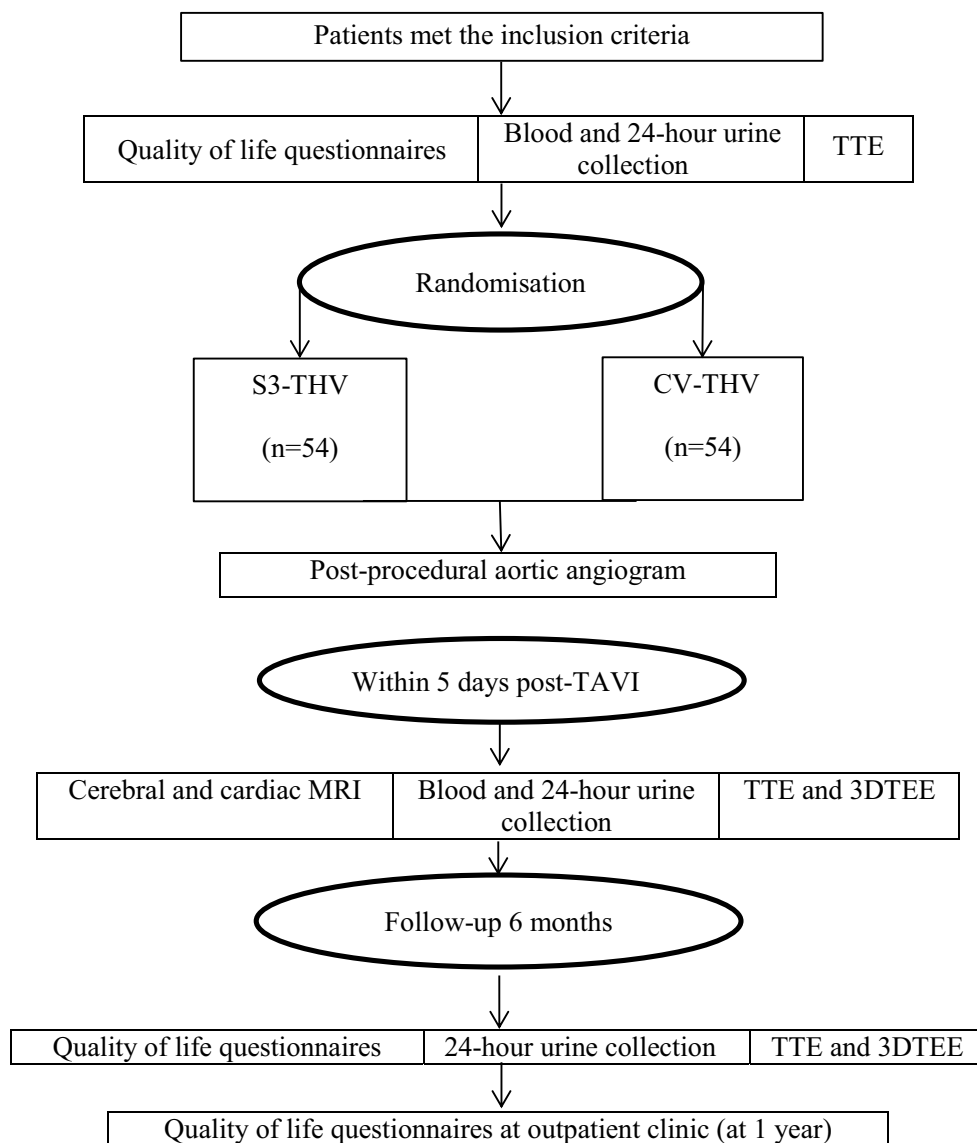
Patients met the inclusion criteria

Quality of life questionnaires

Blood and 24-hour urine collection

TTE

Randomisation

S3-THV

(n=54)

CV-THV

(n=54)

Post-procedural aortic angiogram

Within 5 days post-TAVI

Cerebral and cardiac MRI

Blood and 24-hour urine collection

TTE and 3DTEE

Follow-up 6 months

Quality of life questionnaires

24-hour urine collection

TTE and 3DTEE

Quality of life questionnaires at outpatient clinic (at 1 year)